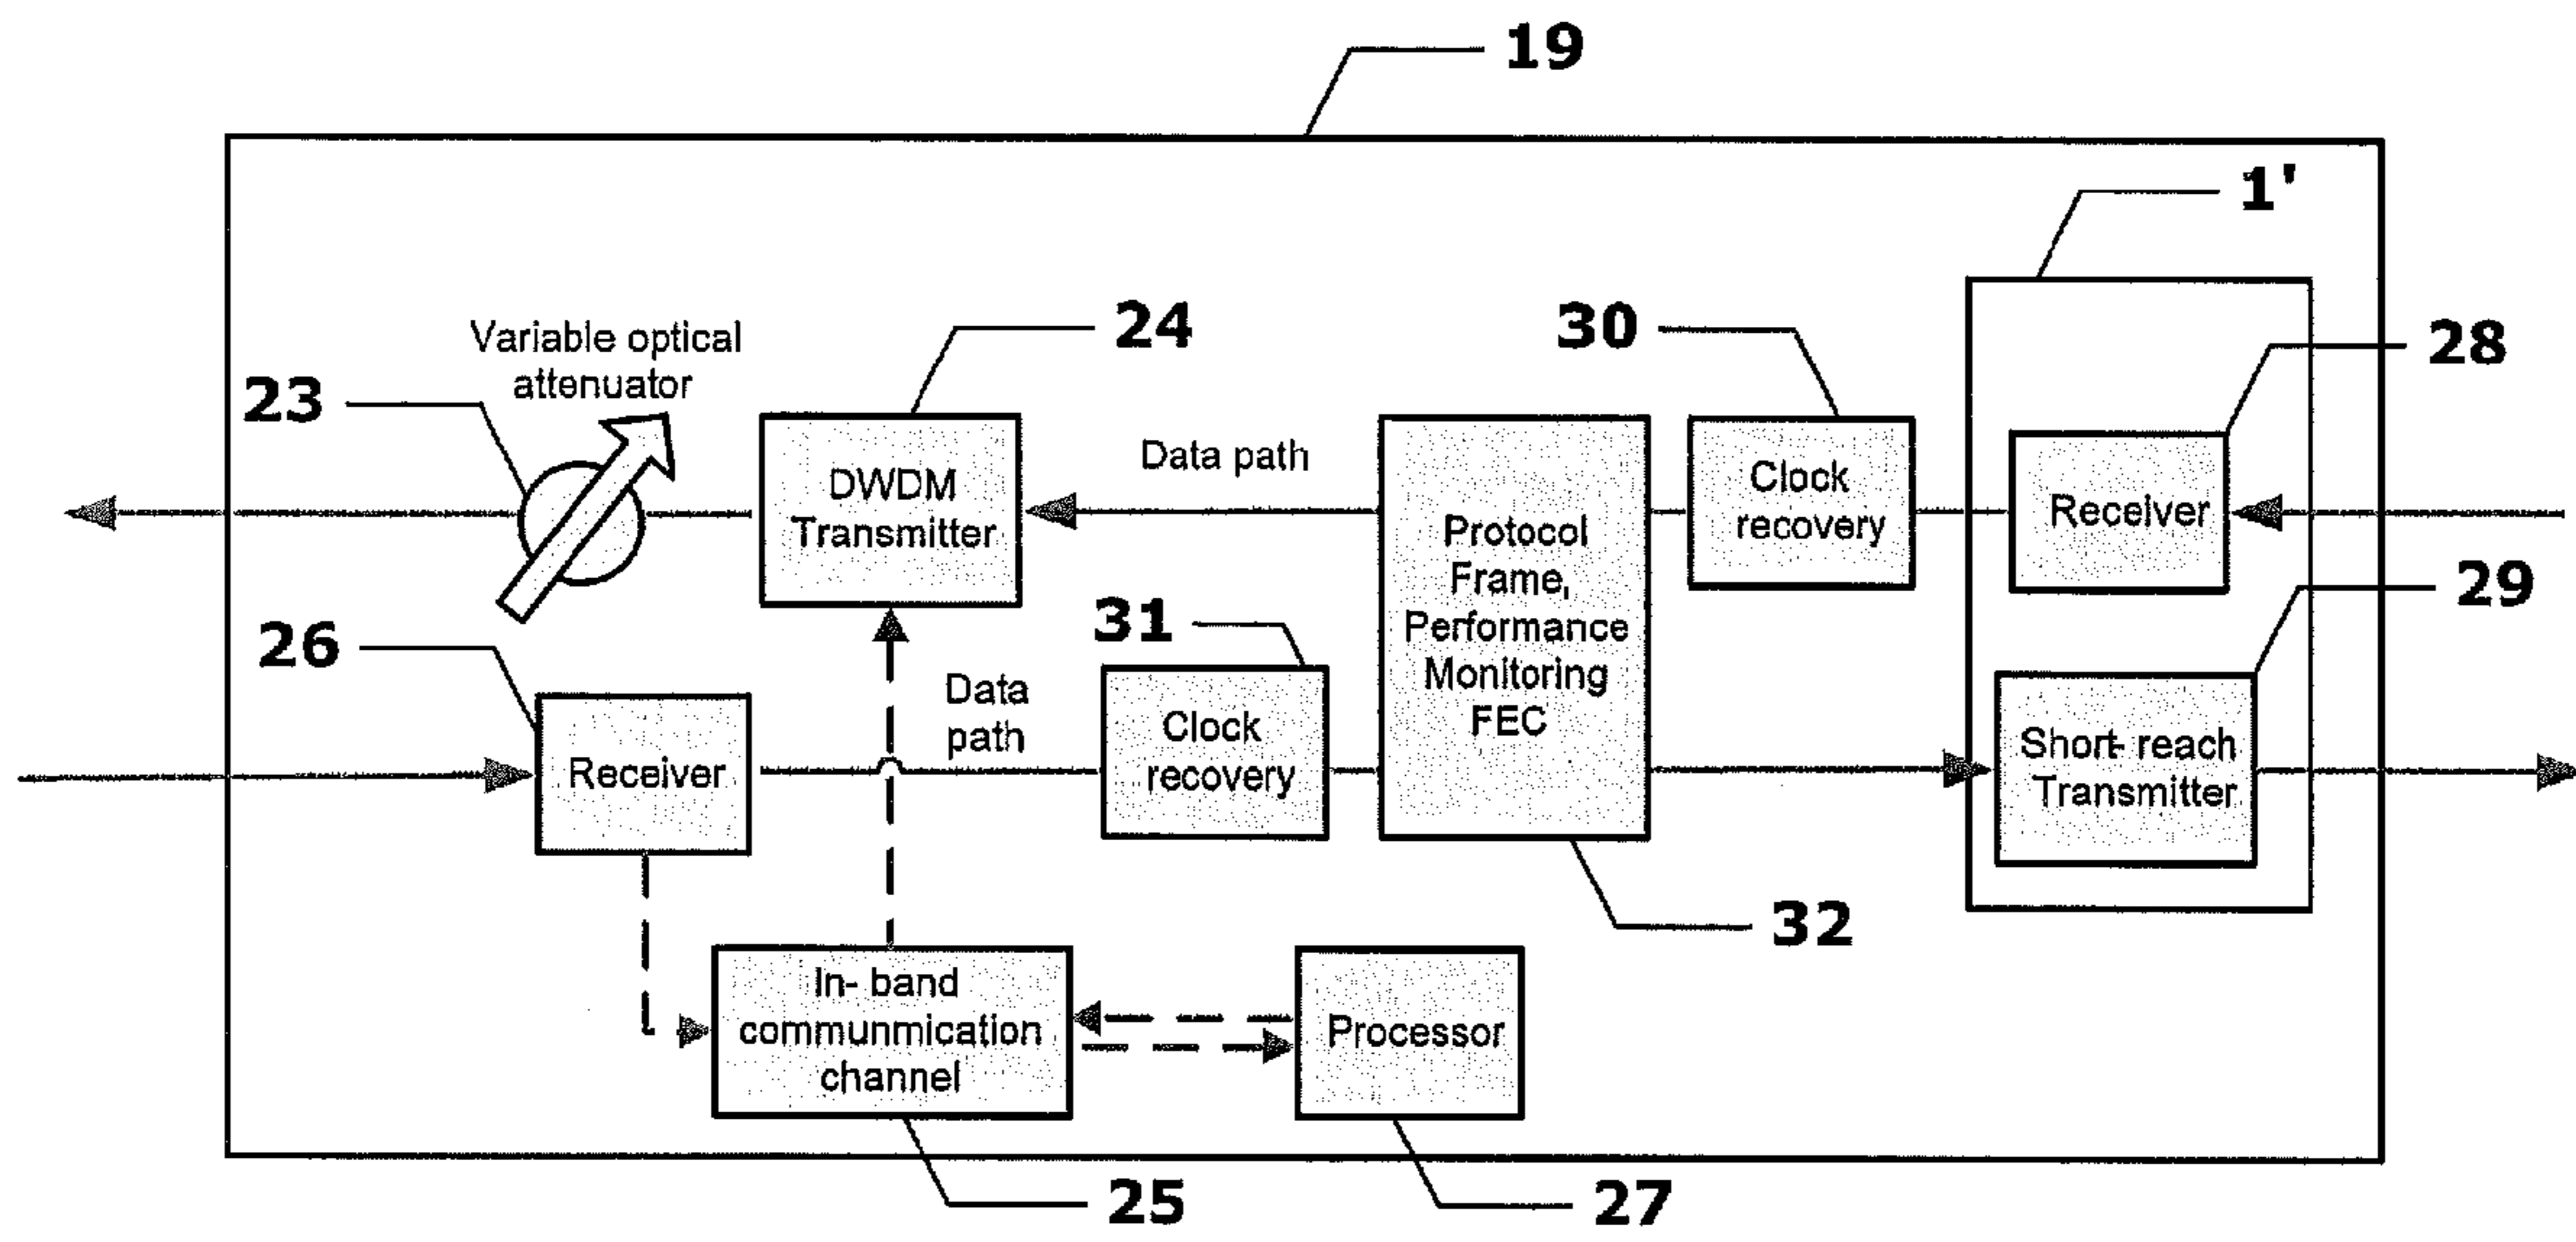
19

1'

24

30

28

Variable optical attenuator

23

DWDM Transmitter

Data path

Protocol Frame, Performance Monitoring FEC

Clock recovery

Receiver

29

26

31

Data path

Receiver

Clock recovery

Short reach Transmitter

32

In- band communmication channel

Processor

25

27